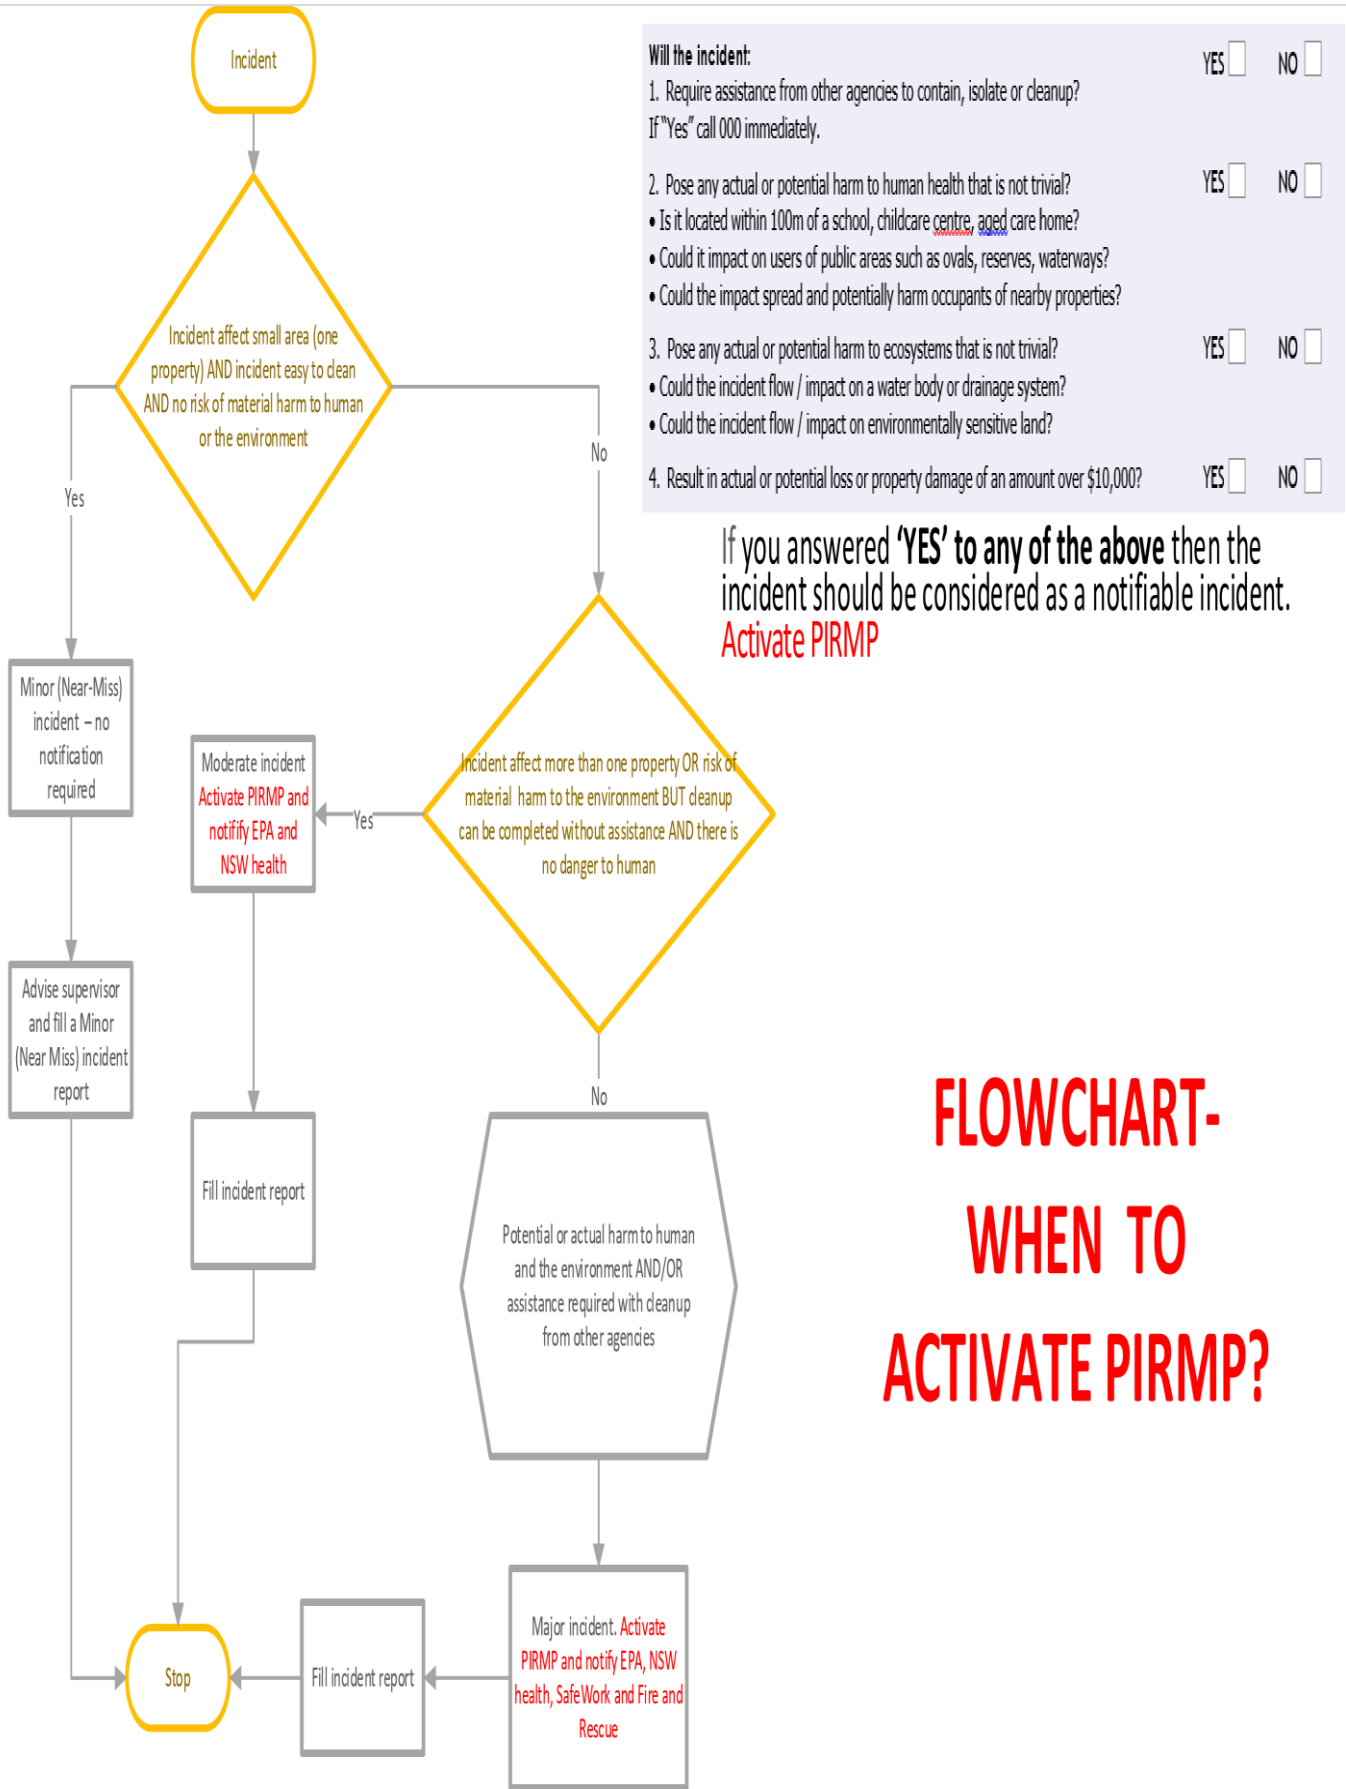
Incident

Incident affect small area (one property) AND incident easy to clean AND no risk of material harm to human or the environment

Yes

No

Minor (Near-Miss) incident – no notification required

Advise supervisor and fill a Minor (Near Miss) incident report

Moderate incident Activate PIRMP and notifify EPA and NSW health

Yes

Incident affect more than one property OR risk of material harm to the environment BUT cleanup can be completed without assistance AND there is no danger to human

No

Fill incident report

Potential or actual harm to human and the environment AND/OR assistance required with cleanup from other agencies

Major incident. Activate PIRMP and notify EPA, NSW health, SafeWork and Fire and Rescue

Stop

Fill incident report

Will the incident:
1. Require assistance from other agencies to contain, isolate or cleanup? If "Yes" call 000 immediately. YES NO

2. Pose any actual or potential harm to human health that is not trivial? YES NO
• Is it located within 100m of a school, childcare centre, aged care home?
• Could it impact on users of public areas such as ovals, reserves, waterways?
• Could the impact spread and potentially harm occupants of nearby properties?

3. Pose any actual or potential harm to ecosystems that is not trivial? YES NO
• Could the incident flow / impact on a water body or drainage system?
• Could the incident flow / impact on environmentally sensitive land?

4. Result in actual or potential loss or property damage of an amount over $10,000? YES NO

If you answered 'YES' to any of the above then the incident should be considered as a notifiable incident. Activate PIRMP

FLOWCHART- WHEN TO ACTIVATE PIRMP?